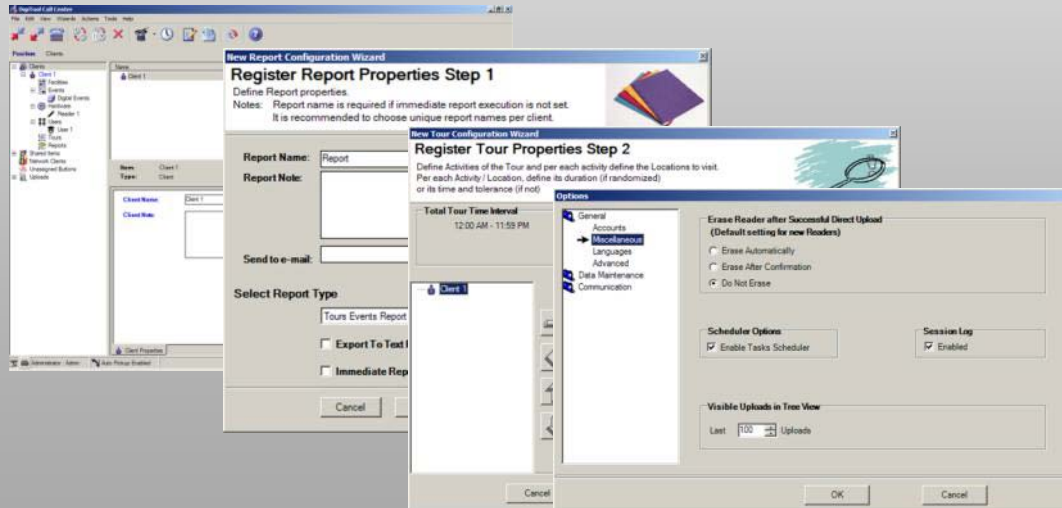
DigiTrack Call Centre
File Edit View Wizards Actions Tools Help
Position Clients
Clients
Client 1
Facilities
Events
Digital Events
Hardware
Reader 1
Users
User 1
Tours
Reports
Shared Items
Network Clients
Unassigned Buttons
Uploads
Name
Client 1
Item: Client 1
Type: Client
Client Name: Client 1
Client Note:
Client Properties
Administrator : Admin
Auto Pickup Enabled

New Report Configuration Wizard
Register Report Properties Step 1
Define Report properties.
Notes: Report name is required if immediate report execution is not set.
It is recommended to choose unique report names per client.
Report Name: Report
Report Note:
Send to e-mail:
Select Report Type
Tours Events Report
Export To Text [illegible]
Immediate Rep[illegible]
Cancel

New Tour Configuration Wizard
Register Tour Properties Step 2
Define Activities of the Tour and per each activity define the Locations to visit.
Per each Activity / Location, define its duration (if randomized)
or its time and tolerance (if not)
Total Tour Time Interval
12:00 AM - 11:59 PM
Client 1
Cancel

Options
General
Accounts
Miscellaneous
Languages
Advanced
Data Maintenance
Communication
Erase Reader after Successful Direct Upload
(Default setting for new Readers)
Erase Automatically
Erase After Confirmation
Do Not Erase
Scheduler Options
Enable Tasks Scheduler
Session Log
Enabled
Visible Uploads in Tree View
Last 100 Uploads
OK
Cancel